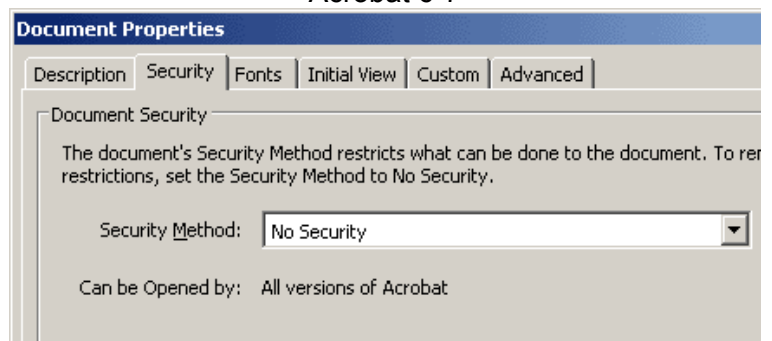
Acrobat 6-7

Document Properties

Description Security Fonts Initial View Custom Advanced

Document Security

The document's Security Method restricts what can be done to the document. To re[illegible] restrictions, set the Security Method to No Security.

Security Method: No Security

Can be Opened by: All versions of Acrobat